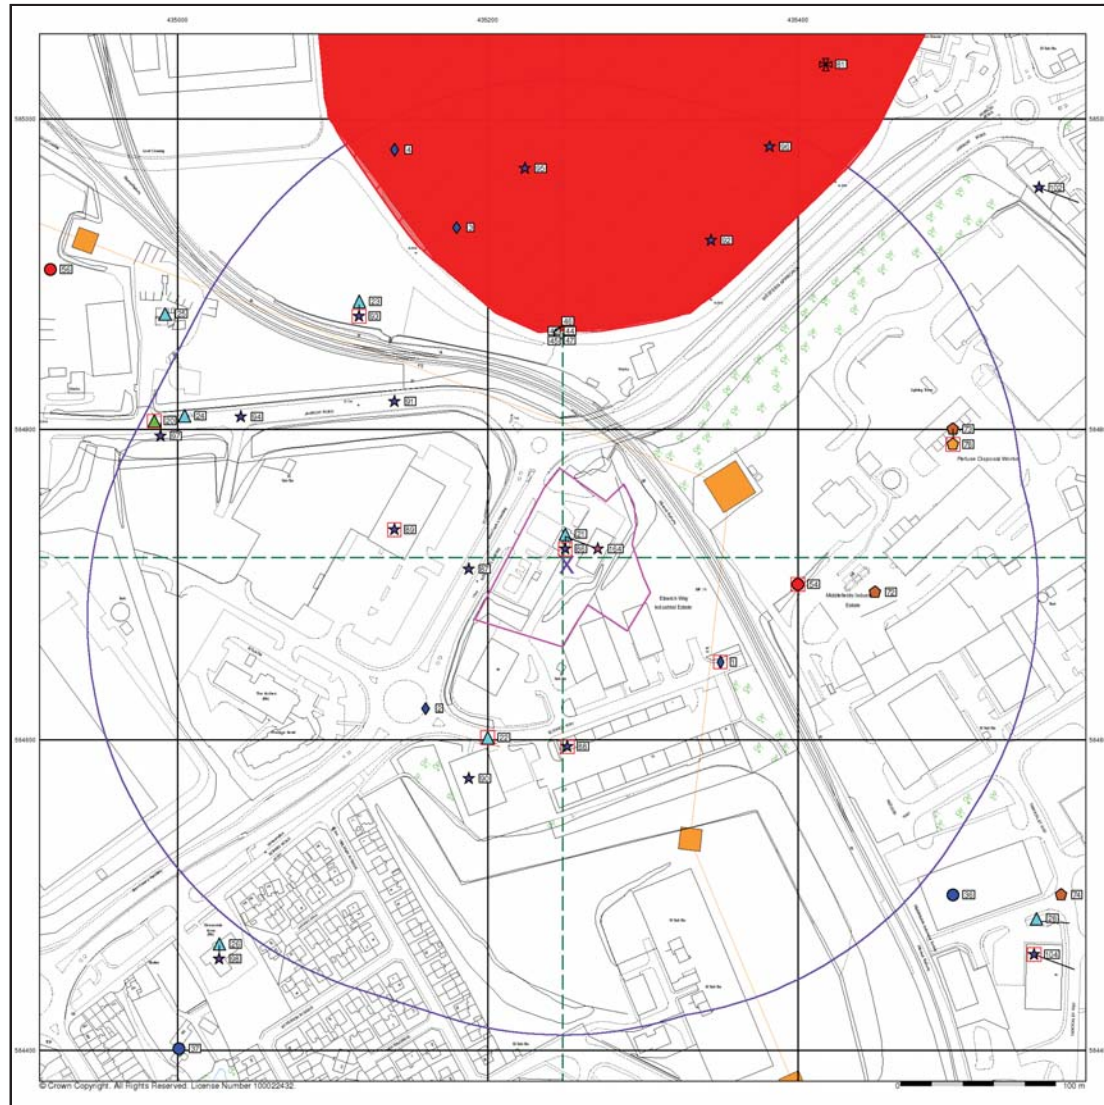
435000
435200
435400
585000
584800
584600
584400
Platinum Disposal Works
Eldwick Way Industrial Estate
Middlefields Industrial Estate
The Arches
© Crown Copyright. All Rights Reserved. License Number 100022432.
0
100 m